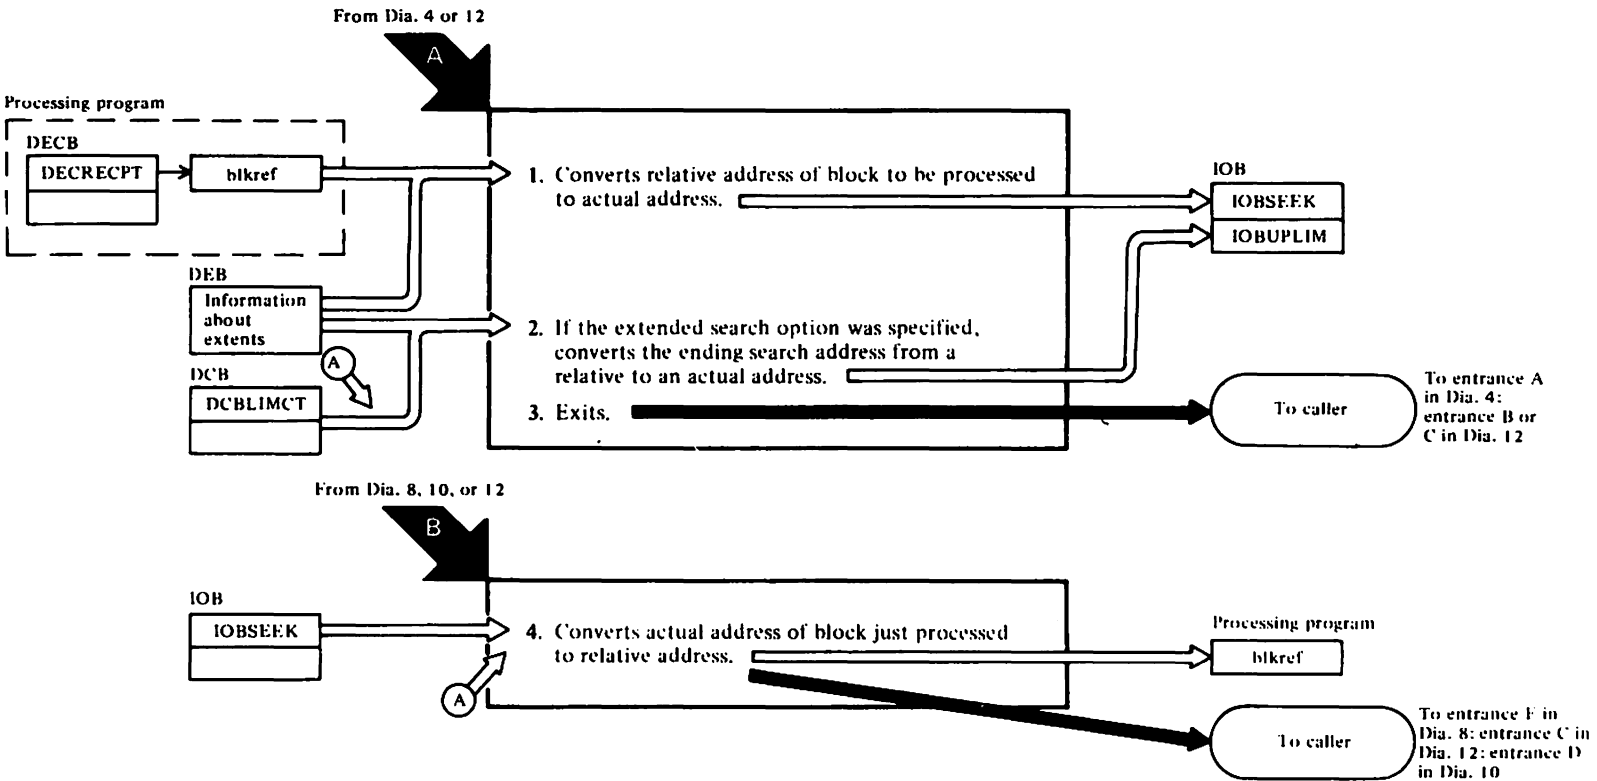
From Dia. 4 or 12

A

Processing program

DECB

DECRECPT

blkref

DEB

Information about extents

A

DCB

DCBLIMCT

1. Converts relative address of block to be processed to actual address.

2. If the extended search option was specified, converts the ending search address from a relative to an actual address.

3. Exits.

IOB

IOBSEEK

IOBUPLIM

To caller

To entrance A in Dia. 4: entrance B or C in Dia. 12

From Dia. 8, 10, or 12

B

IOB

IOBSEEK

A

4. Converts actual address of block just processed to relative address.

Processing program

blkref

To caller

To entrance F in Dia. 8: entrance C in Dia. 12: entrance D in Dia. 10